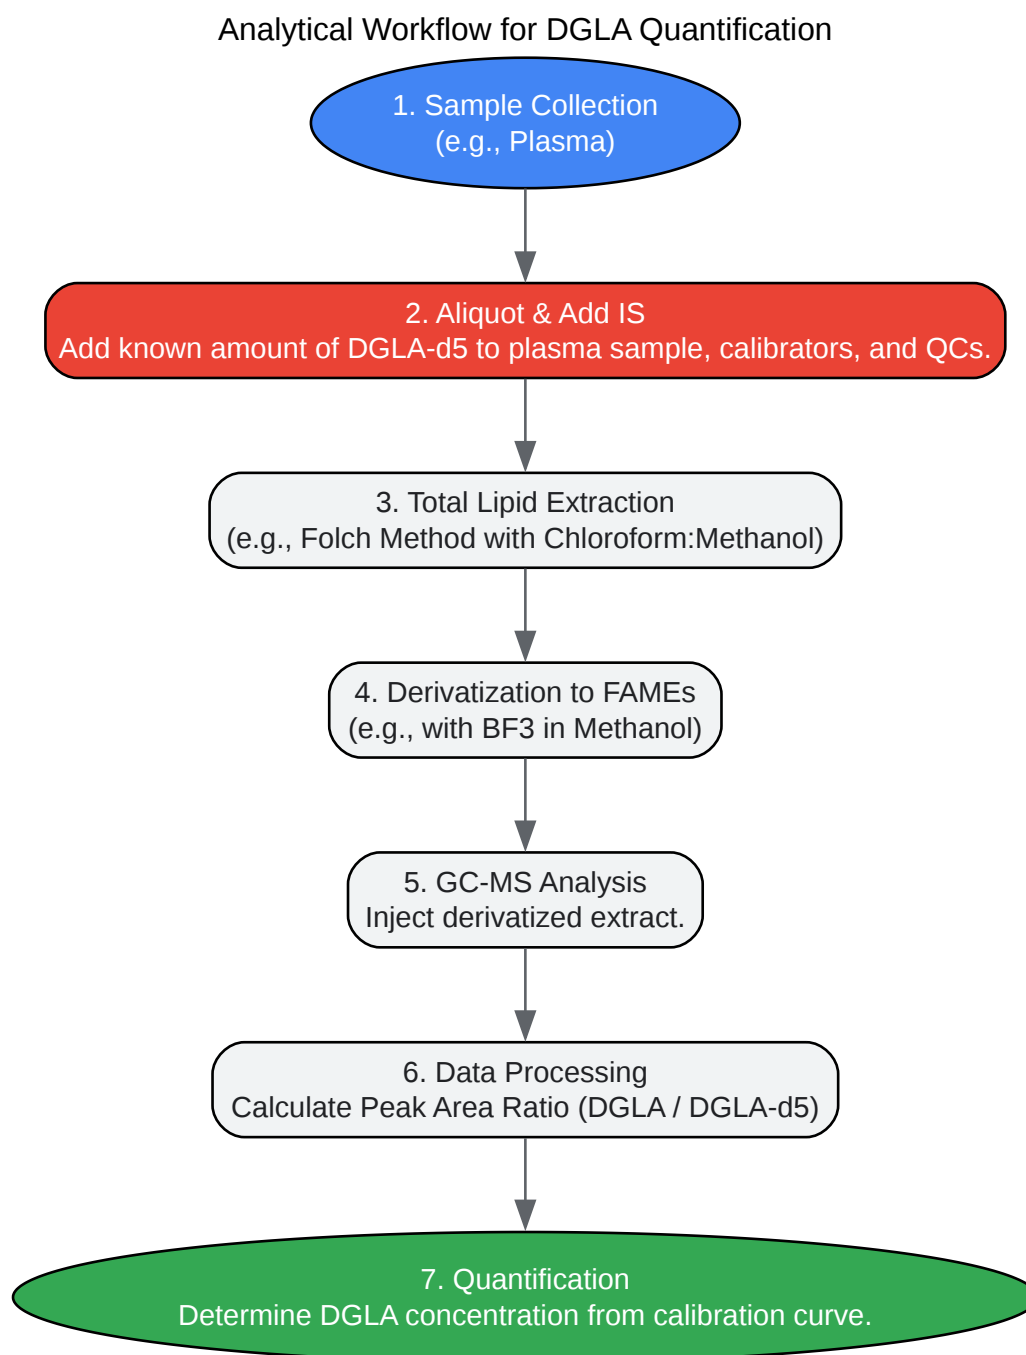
Analytical Workflow for DGLA Quantification

1. Sample Collection
(e.g., Plasma)

2. Aliquot & Add IS
Add known amount of DGLA-d5 to plasma sample, calibrators, and QCs.

3. Total Lipid Extraction
(e.g., Folch Method with Chloroform:Methanol)

4. Derivatization to FAMEs
(e.g., with BF3 in Methanol)

5. GC-MS Analysis
Inject derivatized extract.

6. Data Processing
Calculate Peak Area Ratio (DGLA / DGLA-d5)

7. Quantification
Determine DGLA concentration from calibration curve.